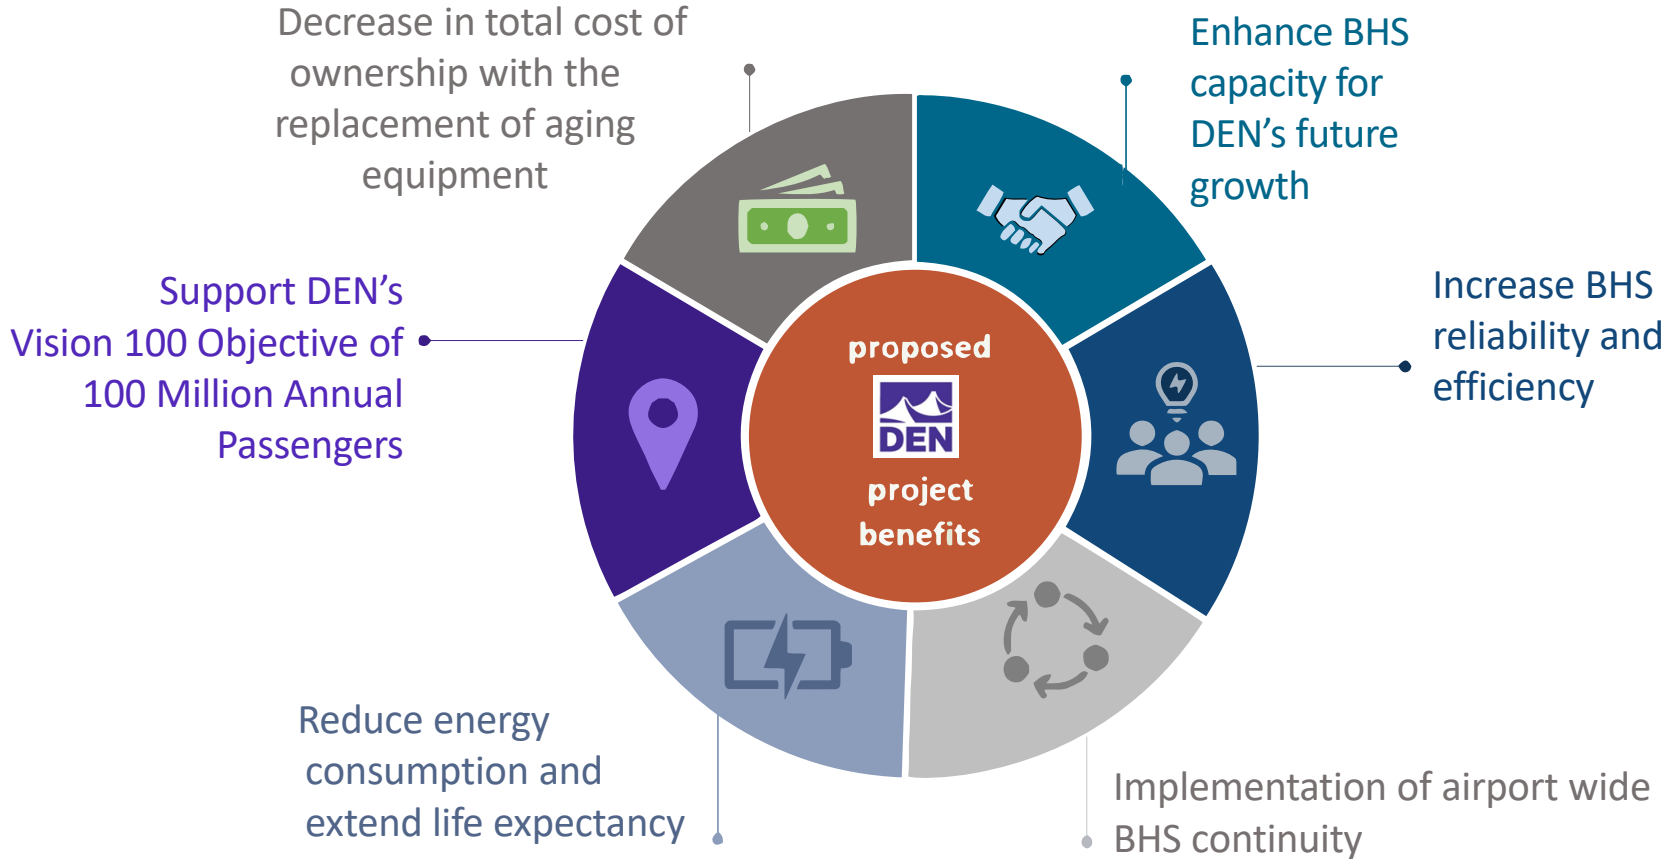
Decrease in total cost of ownership with the replacement of aging equipment

Enhance BHS capacity for DEN's future growth

Support DEN's Vision 100 Objective of 100 Million Annual Passengers

proposed

DEN

project benefits

Increase BHS reliability and efficiency

Reduce energy consumption and extend life expectancy

Implementation of airport wide BHS continuity